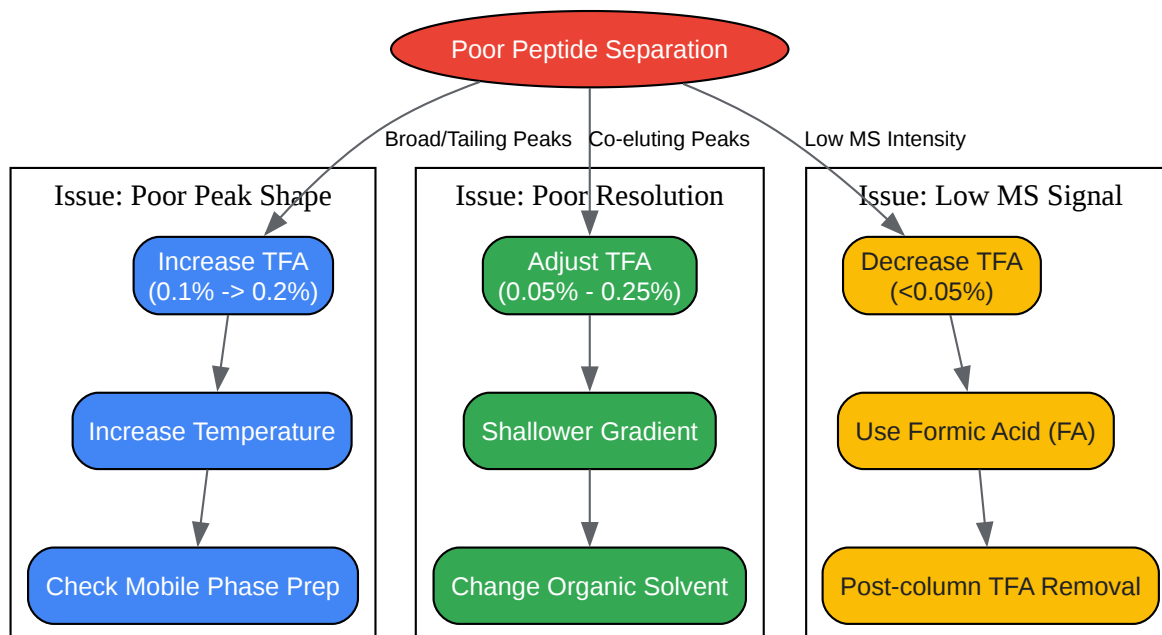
Poor Peptide Separation

Broad/Tailing Peaks

Co-eluting Peaks

Low MS Intensity

Issue: Poor Peak Shape

Increase TFA (0.1% -> 0.2%)

Increase Temperature

Check Mobile Phase Prep

Issue: Poor Resolution

Adjust TFA (0.05% - 0.25%)

Shallower Gradient

Change Organic Solvent

Issue: Low MS Signal

Decrease TFA (<0.05%)

Use Formic Acid (FA)

Post-column TFA Removal